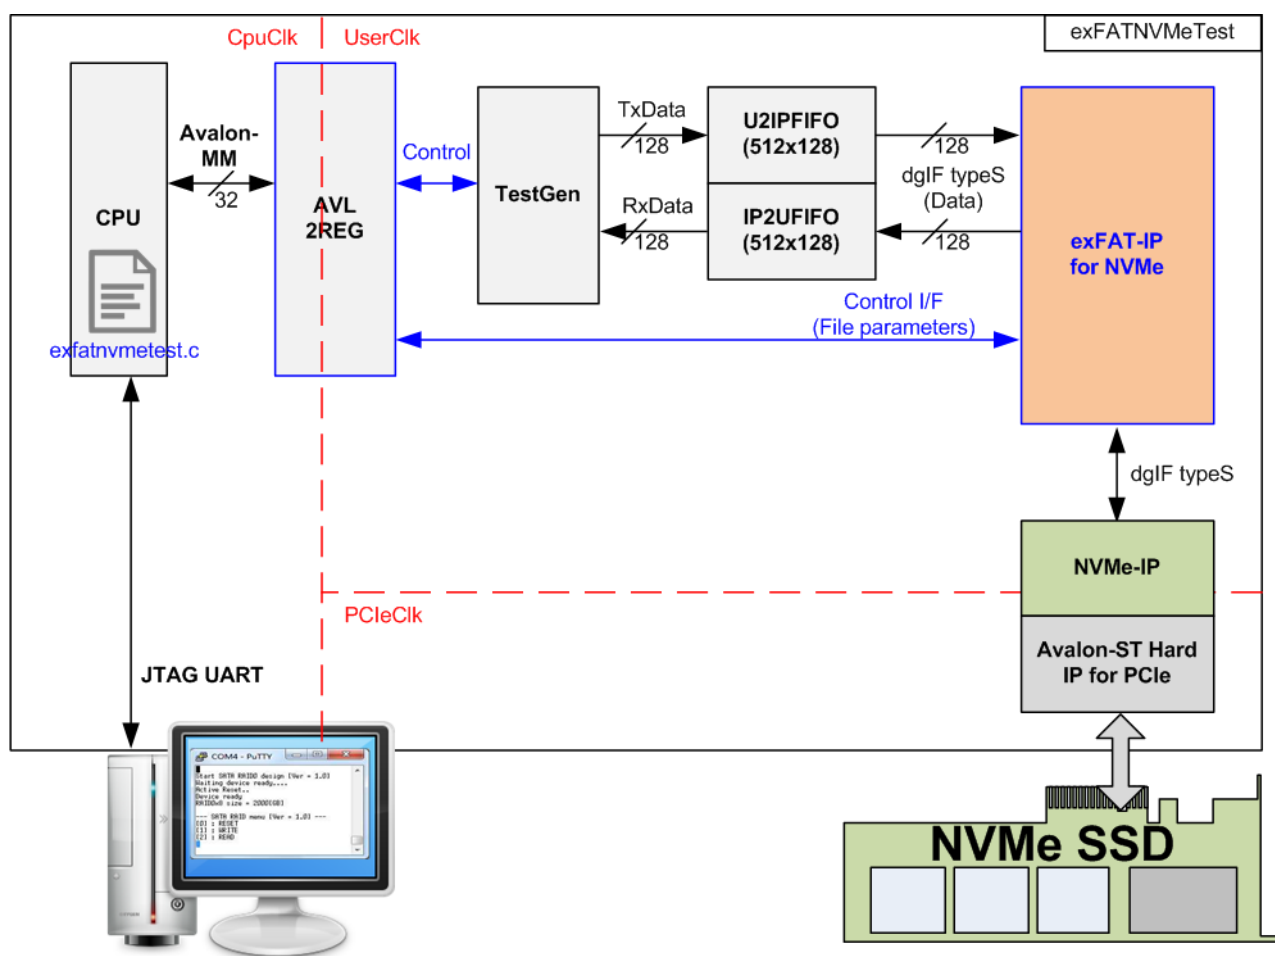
exFATNVMeTest

CpuClk
UserClk

CPU
exfatnvmetest.c

Avalon-MM
32

AVL 2REG

Control

TestGen

TxData
128
RxData
128

U2IPFIFO (512x128)
IP2UFIFO (512x128)

128
dgIF typeS (Data)
128

exFAT-IP for NVMe

Control I/F (File parameters)

dgIF typeS

NVMe-IP

PCIeClk

Avalon-ST Hard IP for PCIe

JTAG UART

COM4 - PuTTY
Start SATA RAID0 design [Ver = 1.0]
Waiting device ready....
Active Reset..
Device ready
RAID0x8 size = 2000[GB]
--- SATA RAID menu [Ver = 1.0] ---
[0] : RESET
[1] : WRITE
[2] : READ

NVMe SSD